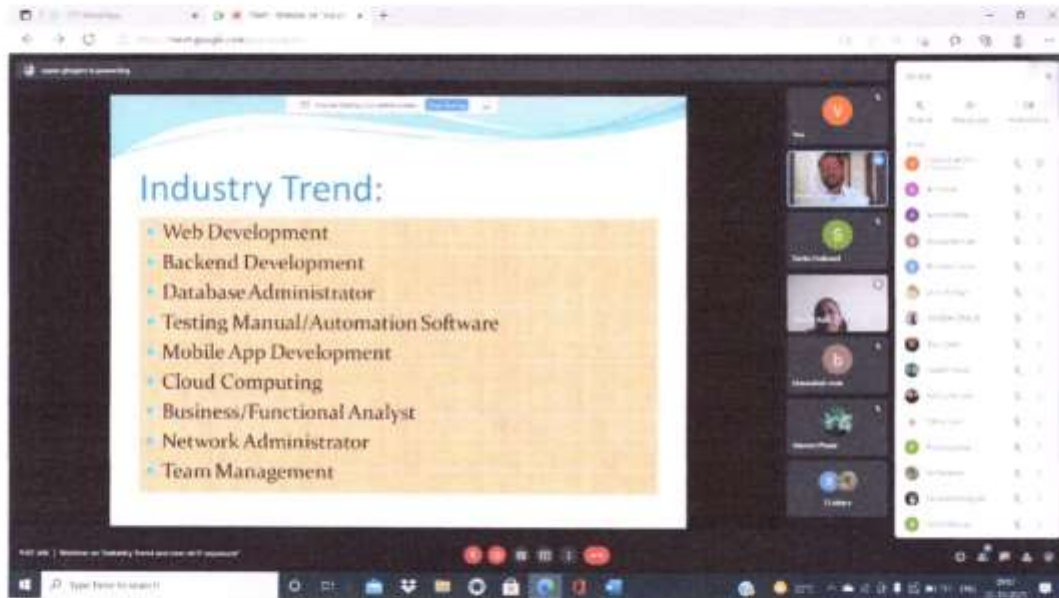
Industry Trend:

Web Development
Backend Development
Database Administrator
Testing Manual/Automation Software
Mobile App Development
Cloud Computing
Business/Functional Analyst
Network Administrator
Team Management

V
S
b

Type here to search